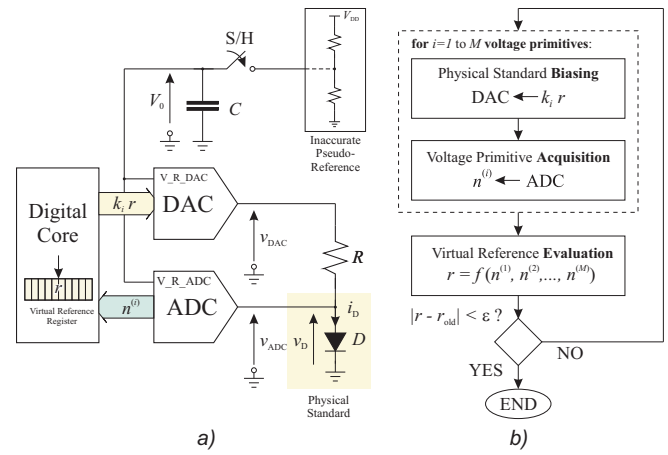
S/H

$V_{DD}$

$V_0$

$C$

Inaccurate Pseudo-Reference

Digital Core

$k_i\, r$

V_R_DAC

DAC

$v_{DAC}$

$R$

$r$

Virtual Reference Register

$n^{(i)}$

V_R_ADC

ADC

$i_D$

$v_{ADC}$

$v_D$

$D$

Physical Standard

a)

for $i$=1 to $M$ voltage primitives:

Physical Standard **Biasing**
DAC $\leftarrow k_i\, r$

Voltage Primitive **Acquisition**
$n^{(i)} \leftarrow$ ADC

Virtual Reference **Evaluation**
$r = f(n^{(1)}, n^{(2)},..., n^{(M)})$

$|r - r_{old}| < \varepsilon$ ?

NO

YES

END

b)